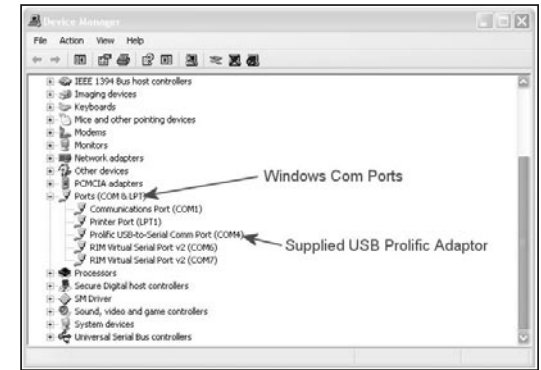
Device Manager

File Action View Help

IEEE 1394 Bus host controllers
Imaging devices
Keyboards
Mice and other pointing devices
Modems
Monitors
Network adapters
Other devices
PCMCIA adapters
Ports (COM & LPT)
Communications Port (COM1)
Printer Port (LPT1)
Prolific USB-to-Serial Comm Port (COM4)
RIM Virtual Serial Port v2 (COM6)
RIM Virtual Serial Port v2 (COM7)
Processors
Secure Digital host controllers
SM Driver
Sound, video and game controllers
System devices
Universal Serial Bus controllers

Windows Com Ports

Supplied USB Prolific Adaptor